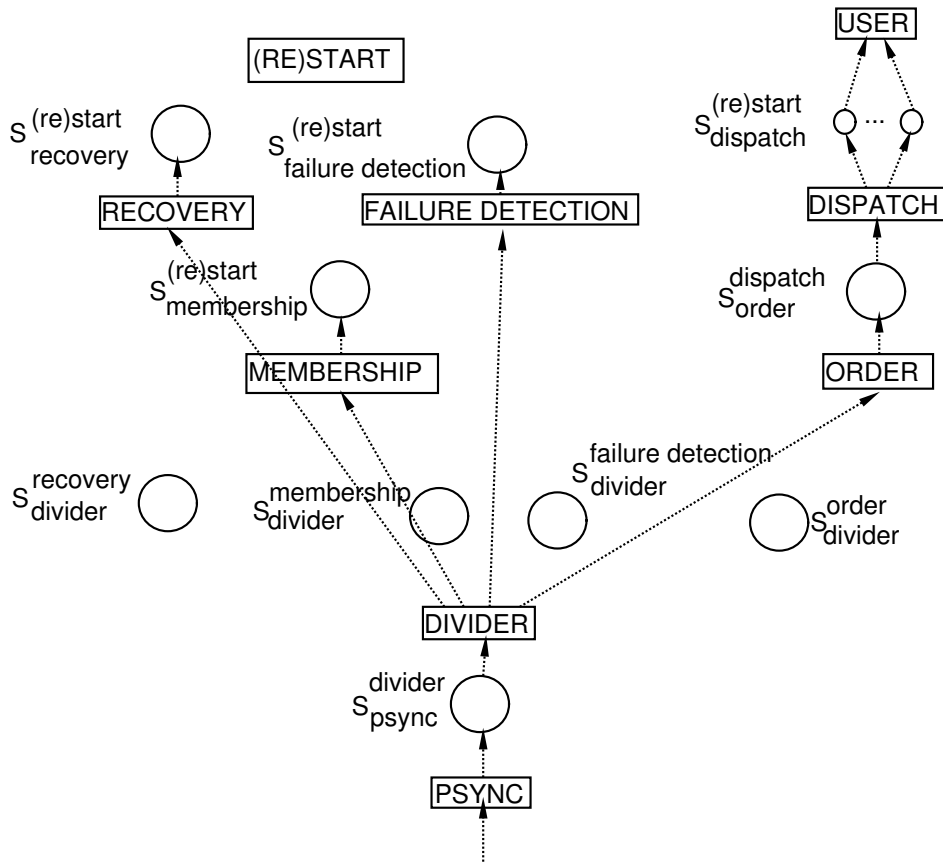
USER

(RE)START

$S^{(re)start}_{dispatch}$

...

$S^{(re)start}_{recovery}$

$S^{(re)start}_{failure\ detection}$

RECOVERY

FAILURE DETECTION

DISPATCH

$S^{(re)start}_{membership}$

$S^{dispatch}_{order}$

MEMBERSHIP

ORDER

$S^{failure\ detection}_{divider}$

$S^{recovery}_{divider}$

$S^{membership}_{divider}$

$S^{order}_{divider}$

DIVIDER

$S^{divider}_{psync}$

PSYNC